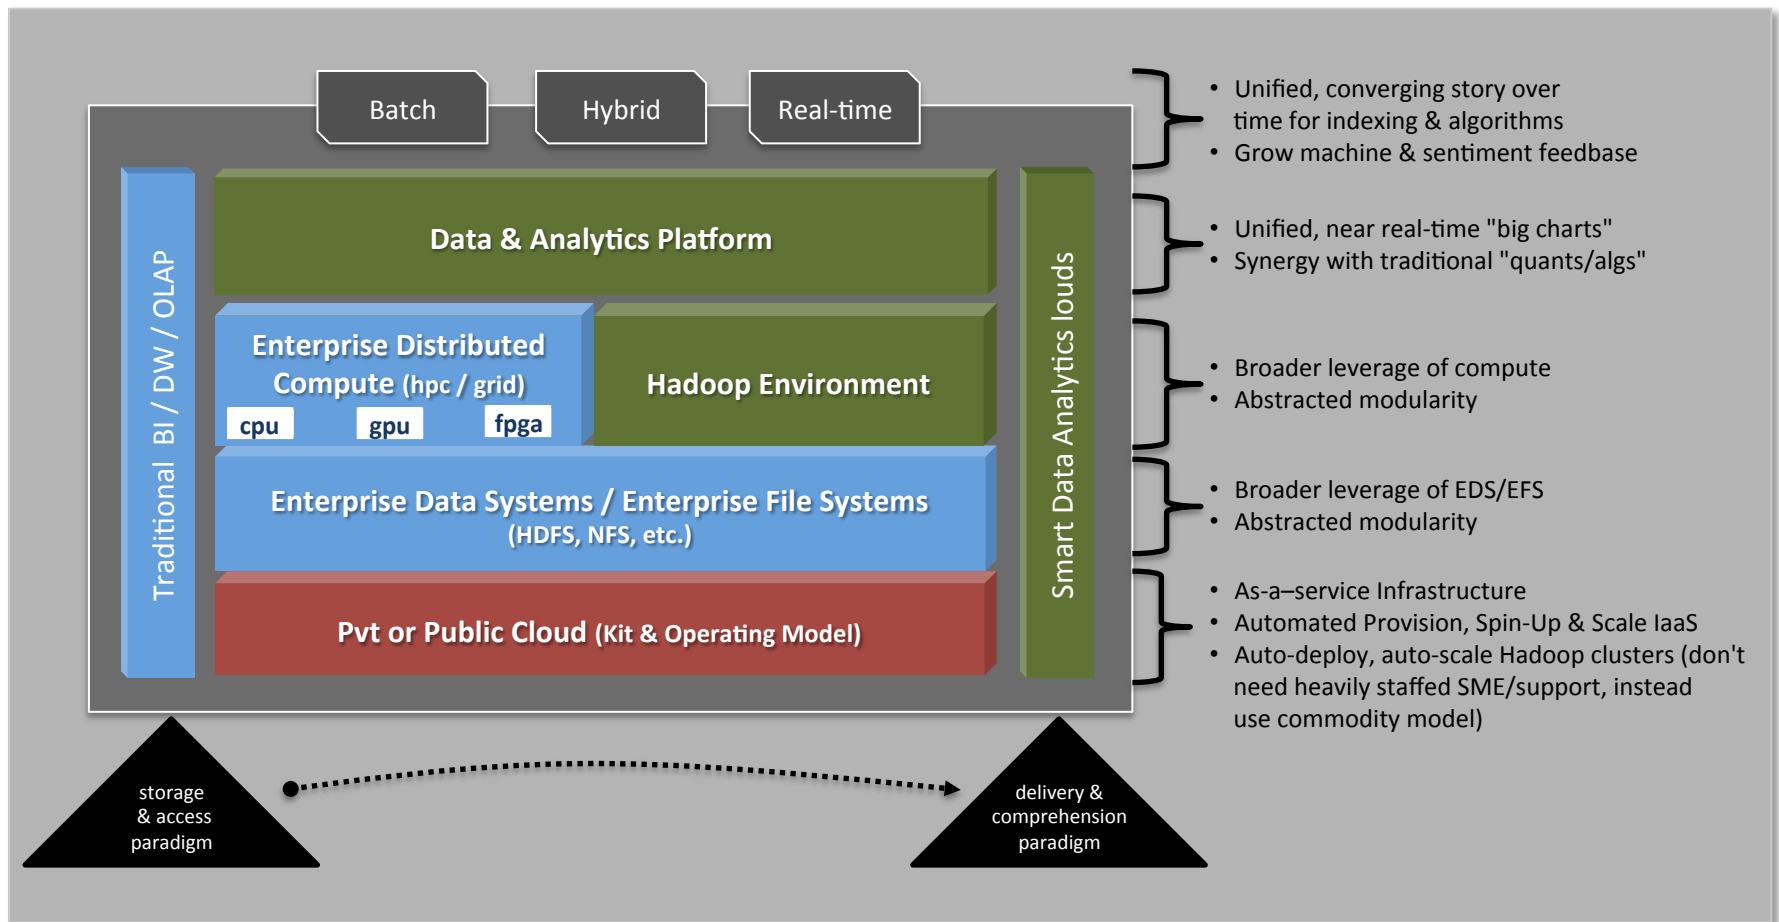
Batch

Hybrid

Real-time

Traditional BI / DW / OLAP

Data & Analytics Platform

Enterprise Distributed Compute (hpc / grid)

cpu

gpu

fpga

Hadoop Environment

Enterprise Data Systems / Enterprise File Systems (HDFS, NFS, etc.)

Pvt or Public Cloud (Kit & Operating Model)

Smart Data Analytics louds

• Unified, converging story over time for indexing & algorithms
• Grow machine & sentiment feedbase

• Unified, near real-time "big charts"
• Synergy with traditional "quants/algs"

• Broader leverage of compute
• Abstracted modularity

• Broader leverage of EDS/EFS
• Abstracted modularity

• As-a–service Infrastructure
• Automated Provision, Spin-Up & Scale IaaS
• Auto-deploy, auto-scale Hadoop clusters (don't need heavily staffed SME/support, instead use commodity model)

storage & access paradigm

delivery & comprehension paradigm